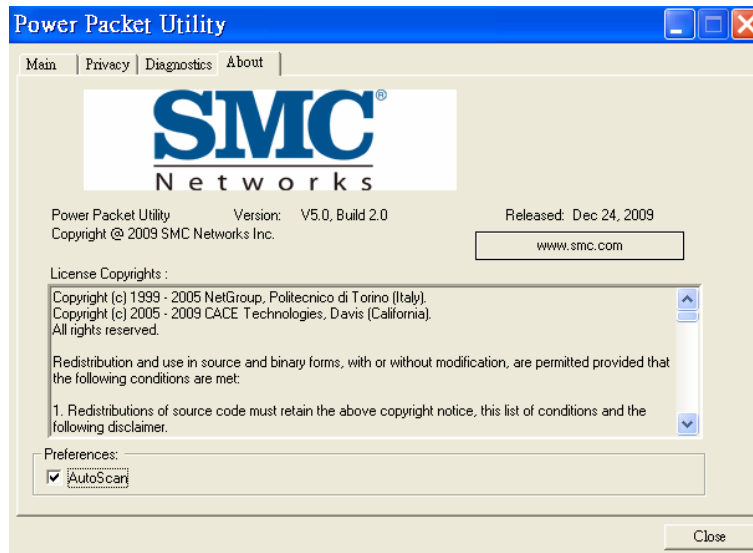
Power Packet Utility

Main | Privacy | Diagnostics | About

SMC®
Networks

Power Packet Utility Version: V5.0, Build 2.0 Released: Dec 24, 2009
Copyright @ 2009 SMC Networks Inc.

www.smc.com

License Copyrights :

Copyright (c) 1999 - 2005 NetGroup, Politecnico di Torino (Italy).
Copyright (c) 2005 - 2009 CACE Technologies, Davis (California).
All rights reserved.

Redistribution and use in source and binary forms, with or without modification, are permitted provided that the following conditions are met:

1. Redistributions of source code must retain the above copyright notice, this list of conditions and the following disclaimer.

Preferences:
☑ AutoScan

Close